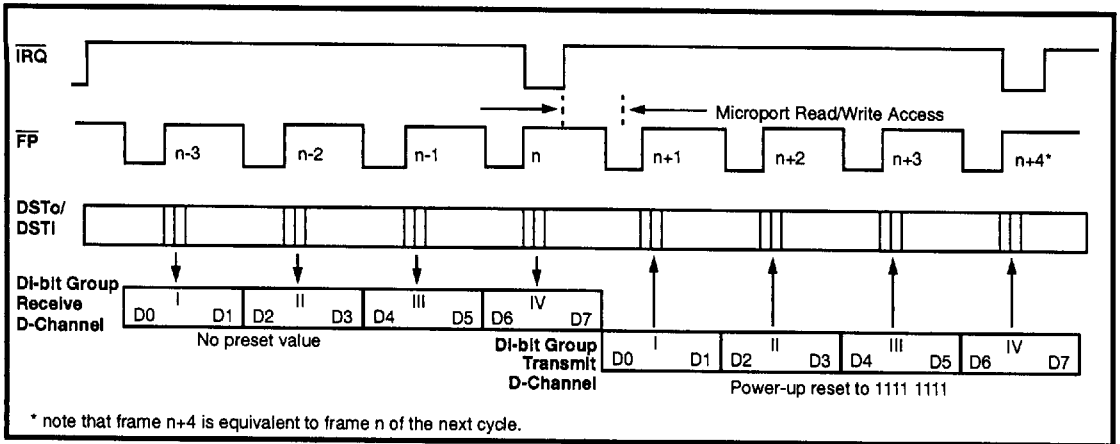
$\overline{IRQ}$

Microport Read/Write Access

$\overline{FP}$

n-3 n-2 n-1 n n+1 n+2 n+3 n+4*

DSTo/ DSTi

Di-bit Group Receive D-Channel

| I | II | III | IV |
|---|---|---|---|
| D0 D1 | D2 D3 | D4 D5 | D6 D7 |

No preset value

Di-bit Group Transmit D-Channel

| I | II | III | IV |
|---|---|---|---|
| D0 D1 | D2 D3 | D4 D5 | D6 D7 |

Power-up reset to 1111 1111

* note that frame n+4 is equivalent to frame n of the next cycle.